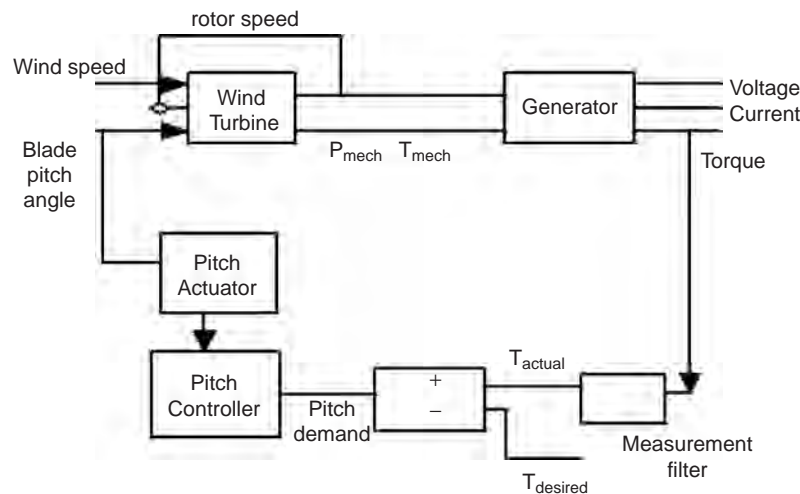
rotor speed

Wind speed

Wind Turbine

Generator

Voltage

Current

Blade pitch angle

$P_{mech}$ $T_{mech}$

Torque

Pitch Actuator

Pitch Controller

Pitch demand

+

–

$T_{actual}$

Measurement filter

$T_{desired}$